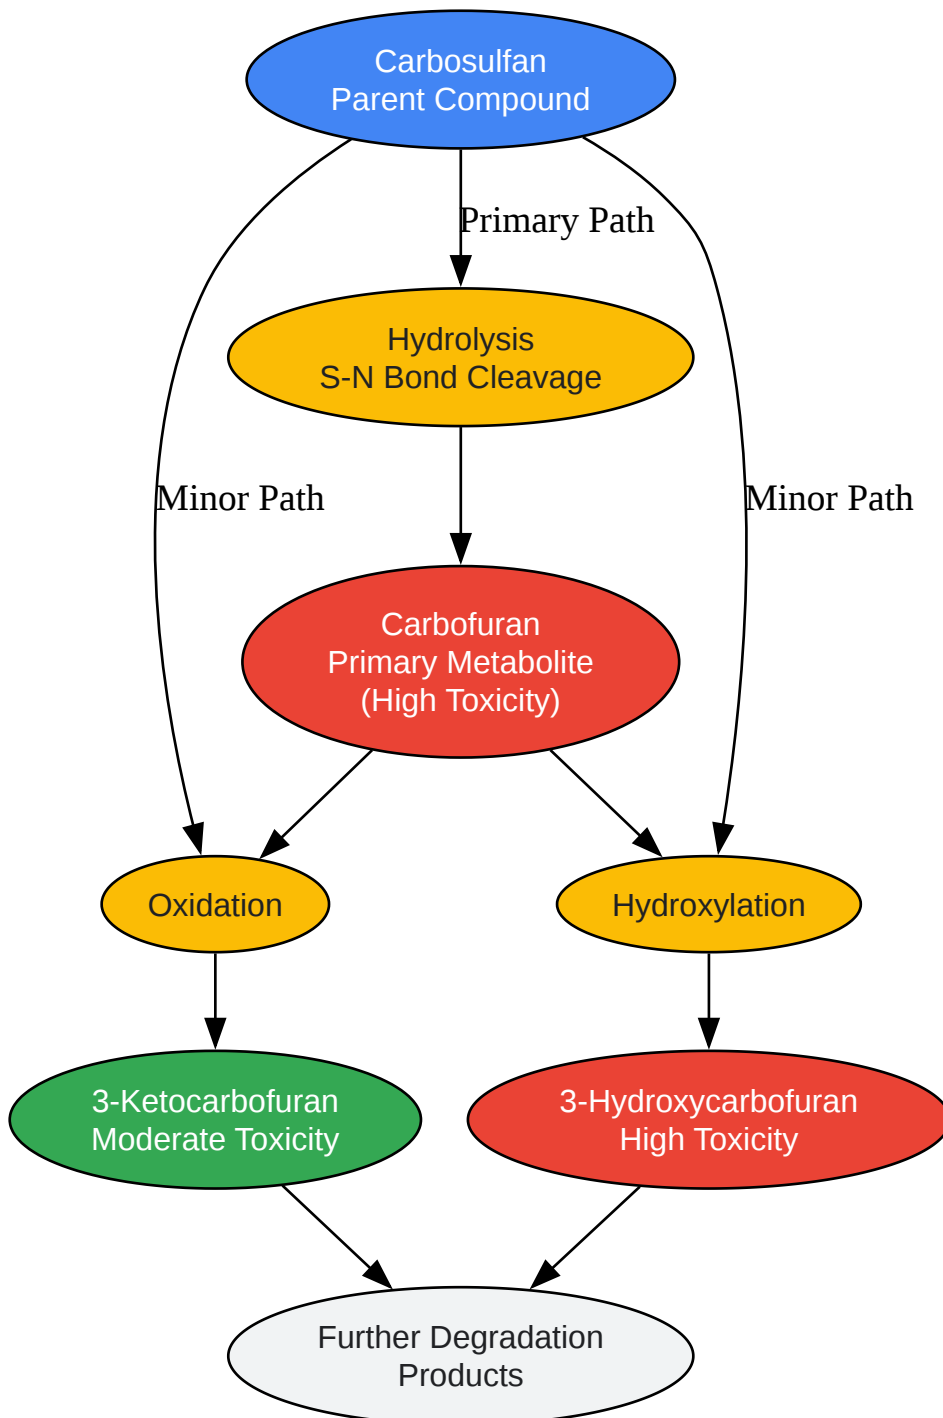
Carbosulfan
Parent Compound

Primary Path

Hydrolysis
S-N Bond Cleavage

Minor Path

Minor Path

Carbofuran
Primary Metabolite
(High Toxicity)

Oxidation

Hydroxylation

3-Ketocarbofuran
Moderate Toxicity

3-Hydroxycarbofuran
High Toxicity

Further Degradation
Products